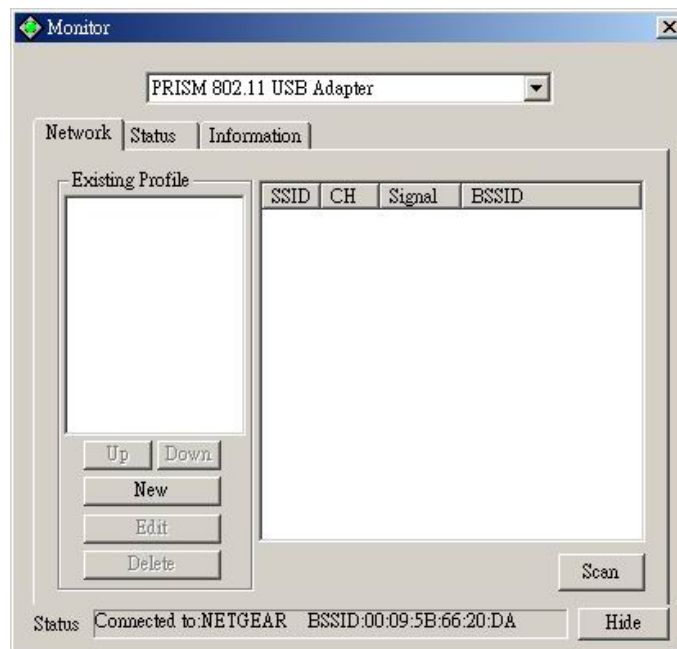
Monitor

PRISM 802.11 USB Adapter

Network | Status | Information

Existing Profile

| SSID | CH | Signal | BSSID |
|---|---|---|---|

Up Down

New

Edit

Delete

Scan

Status Connected to:NETGEAR BSSID:00:09:5B:66:20:DA

Hide